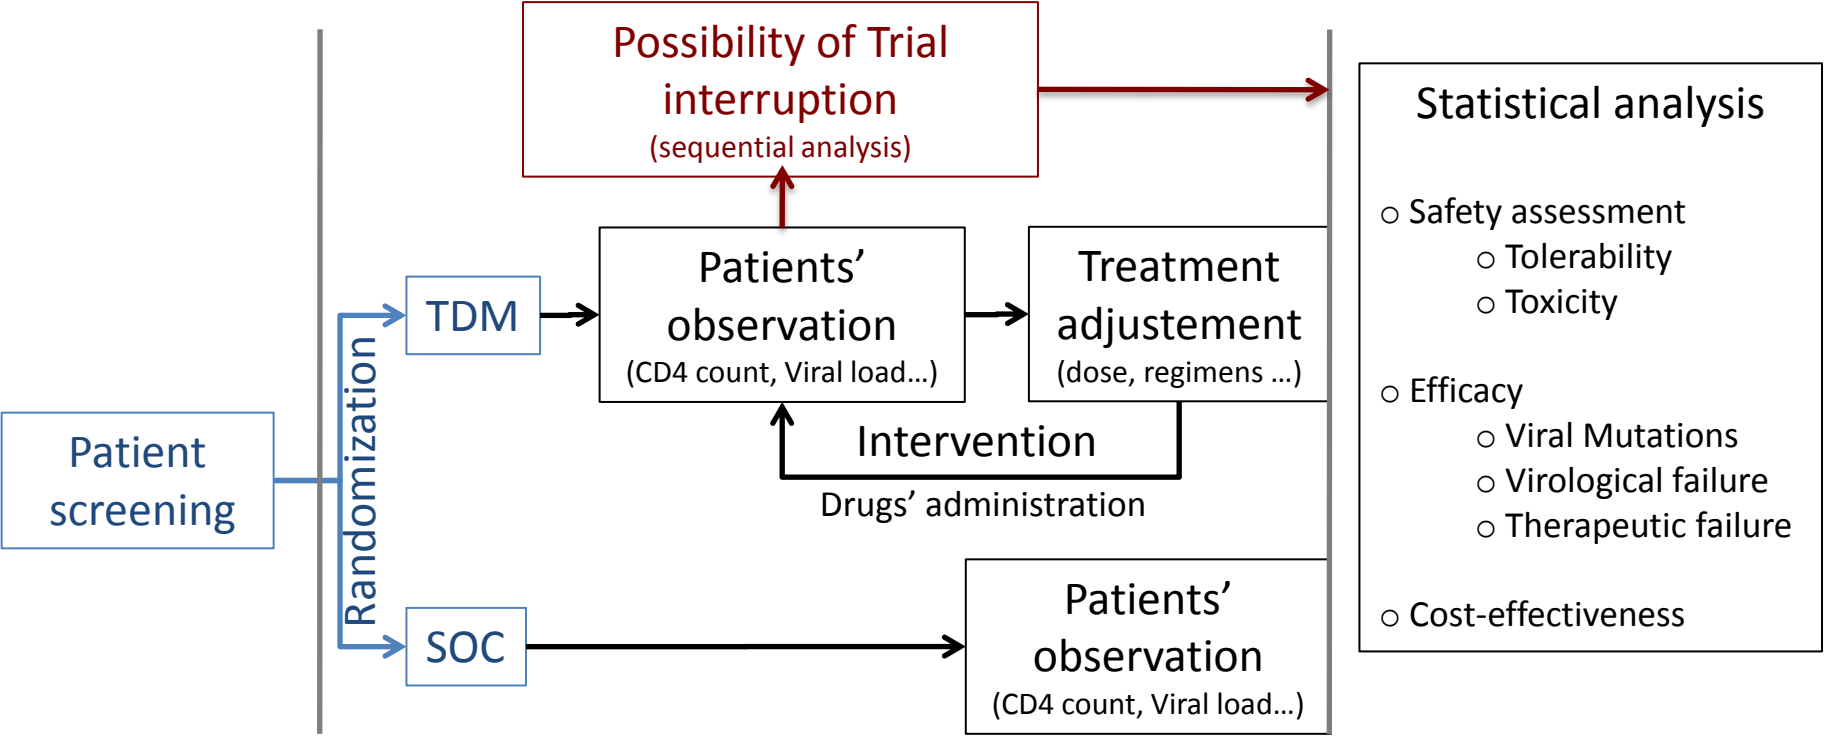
Possibility of Trial interruption
(sequential analysis)

Patient screening

Randomization

TDM

SOC

Patients' observation
(CD4 count, Viral load…)

Treatment adjustement
(dose, regimens …)

Intervention

Drugs' administration

Patients' observation
(CD4 count, Viral load…)

Statistical analysis

○ Safety assessment
○ Tolerability
○ Toxicity

○ Efficacy
○ Viral Mutations
○ Virological failure
○ Therapeutic failure

○ Cost-effectiveness